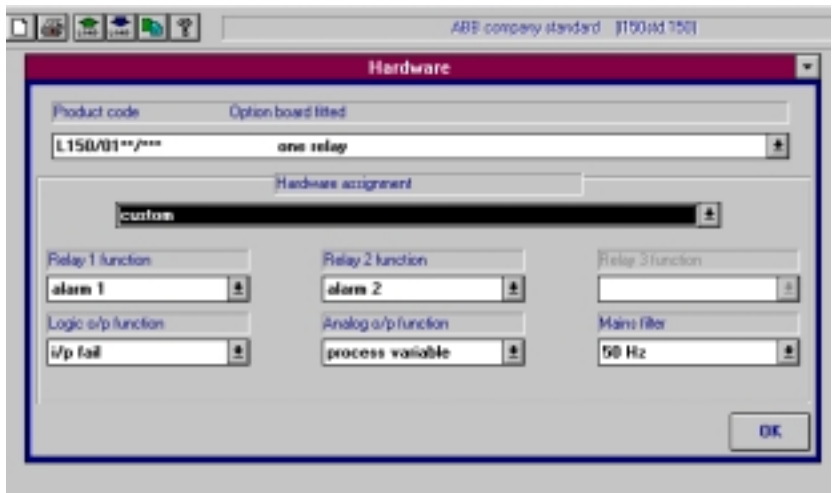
ABB company standard [l150std 150]

Hardware

Product code
Option board fitted
L150/01**/***
one relay

Hardware assignment
custom

Relay 1 function
alarm 1
Relay 2 function
alarm 2
Relay 3 function

Logic o/p function
i/p fail
Analog o/p function
process variable
Mains filter
50 Hz

OK